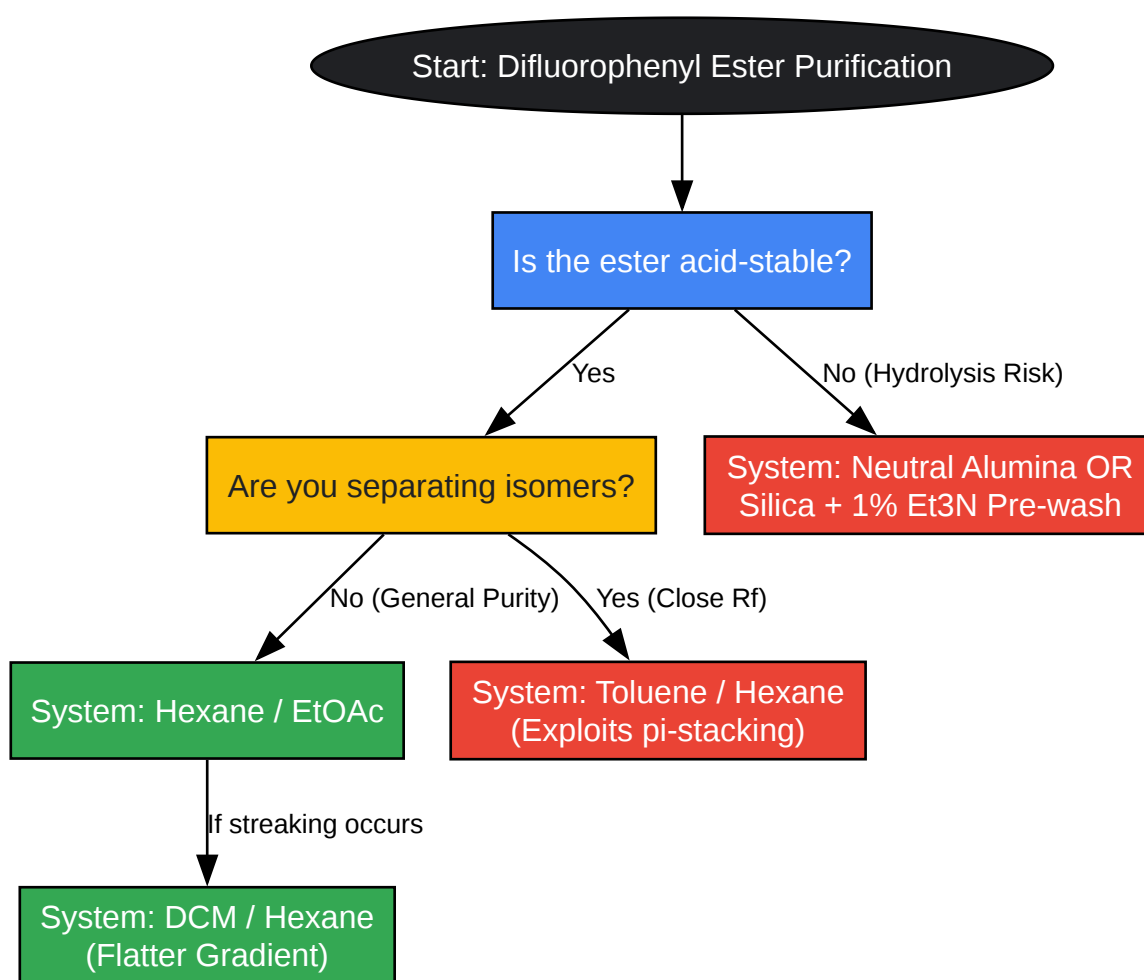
Start: Difluorophenyl Ester Purification

Is the ester acid-stable?

Yes

No (Hydrolysis Risk)

Are you separating isomers?

System: Neutral Alumina OR Silica + 1% Et3N Pre-wash

No (General Purity)

Yes (Close Rf)

System: Hexane / EtOAc

System: Toluene / Hexane (Exploits pi-stacking)

If streaking occurs

System: DCM / Hexane (Flatter Gradient)